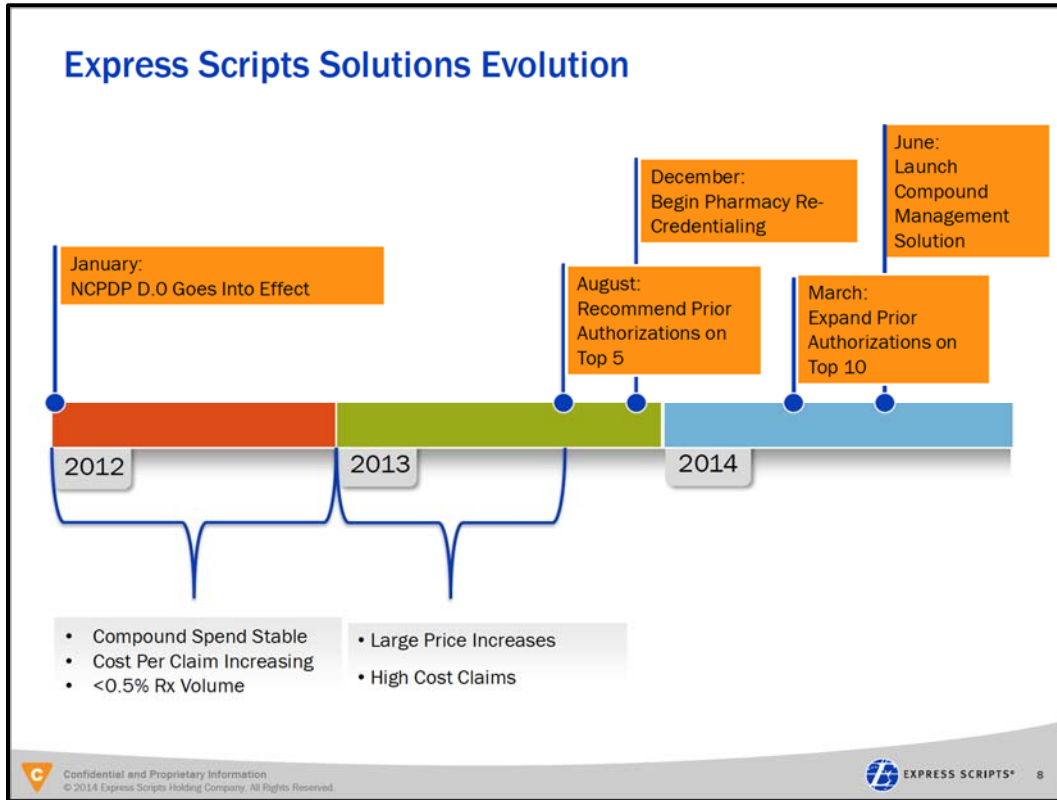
Express Scripts Solutions Evolution

January:
NCPDP D.0 Goes Into Effect

August:
Recommend Prior Authorizations on Top 5

December:
Begin Pharmacy Re-Credentialing

March:
Expand Prior Authorizations on Top 10

June:
Launch Compound Management Solution

2012

2013

2014

- Compound Spend Stable
- Cost Per Claim Increasing
- <0.5% Rx Volume

- Large Price Increases
- High Cost Claims

Confidential and Proprietary Information
© 2014 Express Scripts Holding Company. All Rights Reserved.

EXPRESS SCRIPTS® 8